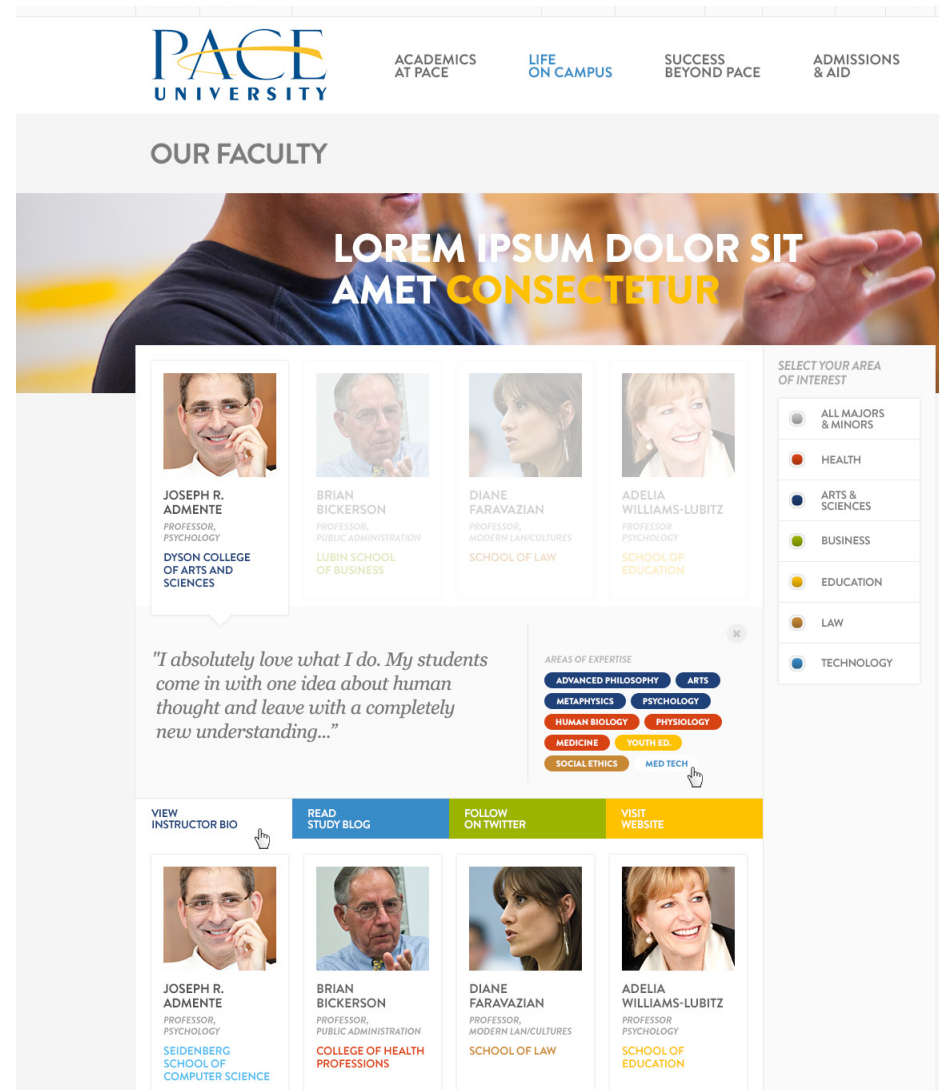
PACE UNIVERSITY

ACADEMICS AT PACE

LIFE ON CAMPUS

SUCCESS BEYOND PACE

ADMISSIONS & AID

OUR FACULTY

LOREM IPSUM DOLOR SIT AMET CONSECTETUR

JOSEPH R. ADMENTE
PROFESSOR, PSYCHOLOGY
DYSON COLLEGE OF ARTS AND SCIENCES

BRIAN BICKERSON
PROFESSOR, PUBLIC ADMINISTRATION
LUBIN SCHOOL OF BUSINESS

DIANE FARAVAZIAN
PROFESSOR, MODERN LAN/CULTURES
SCHOOL OF LAW

ADELIA WILLIAMS-LUBITZ
PROFESSOR PSYCHOLOGY
SCHOOL OF EDUCATION

SELECT YOUR AREA OF INTEREST

ALL MAJORS & MINORS

HEALTH

ARTS & SCIENCES

BUSINESS

EDUCATION

LAW

TECHNOLOGY

"I absolutely love what I do. My students come in with one idea about human thought and leave with a completely new understanding..."

AREAS OF EXPERTISE

ADVANCED PHILOSOPHY
ARTS
METAPHYSICS
PSYCHOLOGY
HUMAN BIOLOGY
PHYSIOLOGY
MEDICINE
YOUTH ED.
SOCIAL ETHICS
MED TECH

VIEW INSTRUCTOR BIO

READ STUDY BLOG

FOLLOW ON TWITTER

VISIT WEBSITE

JOSEPH R. ADMENTE
PROFESSOR, PSYCHOLOGY
SEIDENBERG SCHOOL OF COMPUTER SCIENCE

BRIAN BICKERSON
PROFESSOR, PUBLIC ADMINISTRATION
COLLEGE OF HEALTH PROFESSIONS

DIANE FARAVAZIAN
PROFESSOR, MODERN LAN/CULTURES
SCHOOL OF LAW

ADELIA WILLIAMS-LUBITZ
PROFESSOR PSYCHOLOGY
SCHOOL OF EDUCATION